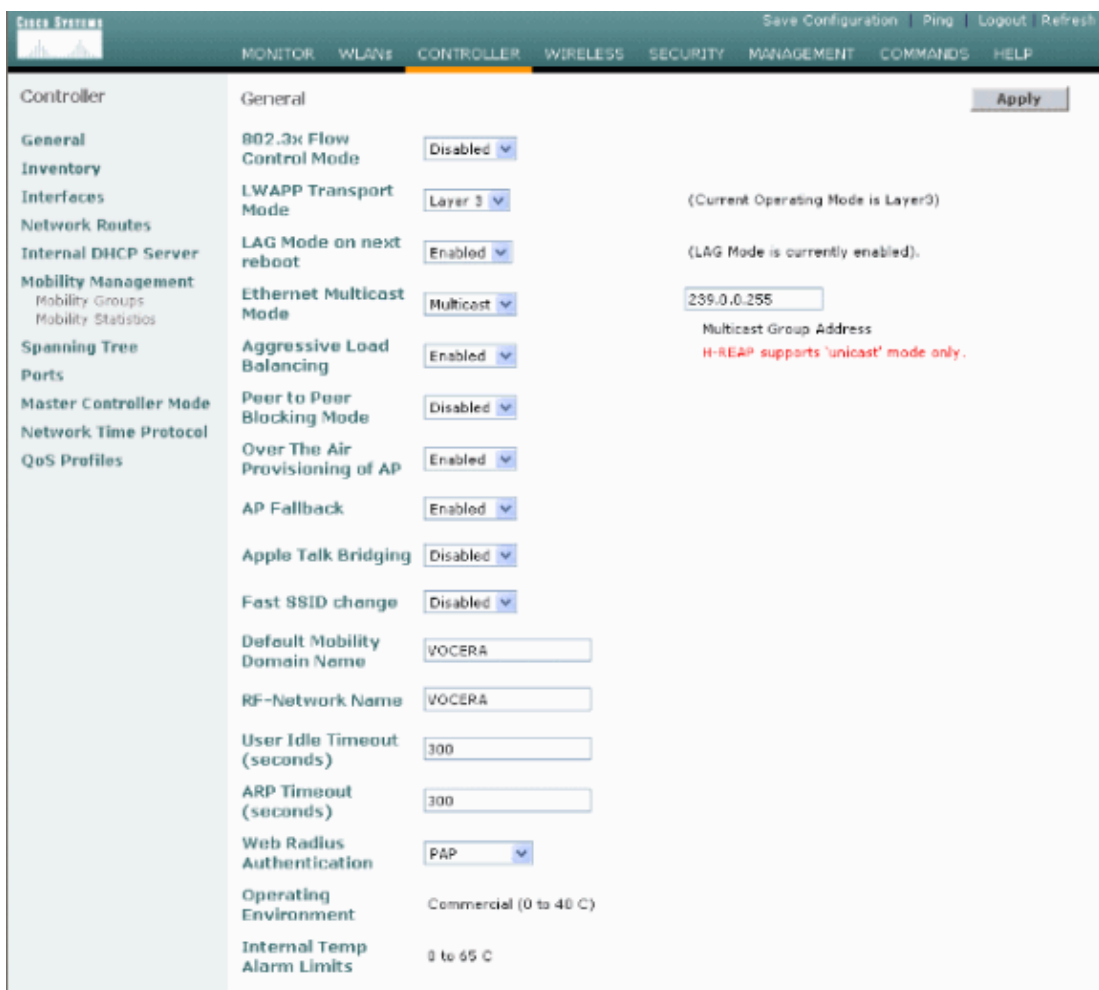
Cisco Systems

Save Configuration | Ping | Logout | Refresh

MONITOR WLANs CONTROLLER WIRELESS SECURITY MANAGEMENT COMMANDS HELP

Controller

General
Inventory
Interfaces
Network Routes
Internal DHCP Server
Mobility Management
Mobility Groups
Mobility Statistics
Spanning Tree
Ports
Master Controller Mode
Network Time Protocol
QoS Profiles

General

Apply

802.3x Flow Control Mode | Disabled

LWAPP Transport Mode | Layer 3 | (Current Operating Mode is Layer3)

LAG Mode on next reboot | Enabled | (LAG Mode is currently enabled).

Ethernet Multicast Mode | Multicast | 239.0.0.255

Multicast Group Address

H-REAP supports 'unicast' mode only.

Aggressive Load Balancing | Enabled

Peer to Peer Blocking Mode | Disabled

Over The Air Provisioning of AP | Enabled

AP Fallback | Enabled

Apple Talk Bridging | Disabled

Fast SSID change | Disabled

Default Mobility Domain Name | VOCERA

RF-Network Name | VOCERA

User Idle Timeout (seconds) | 300

ARP Timeout (seconds) | 300

Web Radius Authentication | PAP

Operating Environment | Commercial (0 to 40 C)

Internal Temp Alarm Limits | 0 to 65 C